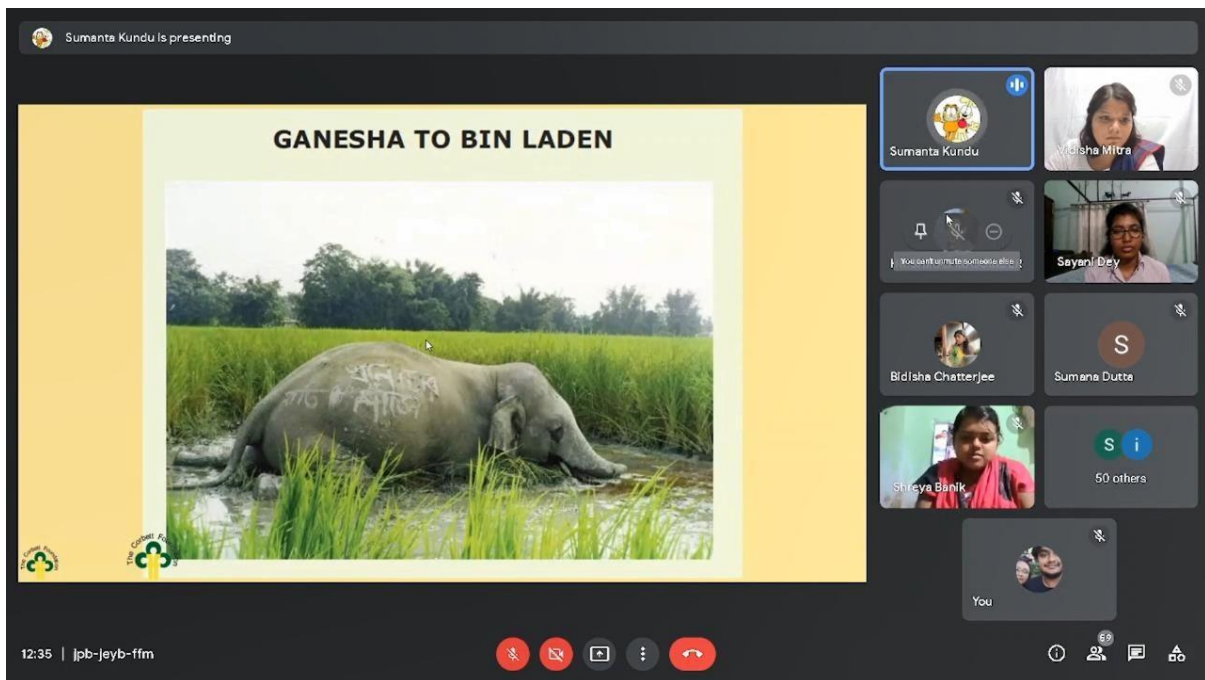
Sumanta Kundu is presenting

GANESHA TO BIN LADEN

The Corbett Foundation

The Corbett Fo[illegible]

Sumanta Kundu

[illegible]isha Mitra

You can't unmute someone else

Sayani Dey

Bidisha Chatterjee

S

Sumana Dutta

Shreya Banik

S i

50 others

You

12:35 | jpb-jeyb-ffm

69